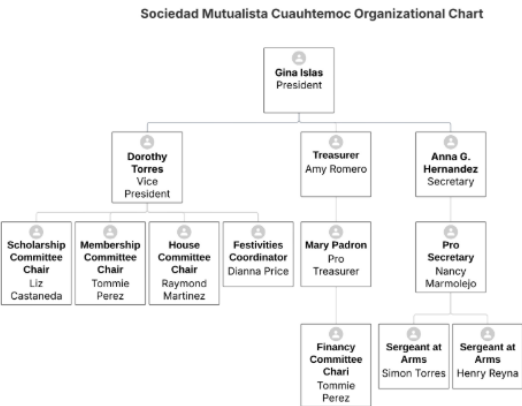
Sociedad Mutualista Cuauhtemoc Organizational Chart

Gina Islas
President

Dorothy Torres
Vice President

Treasurer
Amy Romero

Anna G. Hernandez
Secretary

Scholarship Committee Chair
Liz Castaneda

Membership Committee Chair
Tommie Perez

House Committee Chair
Raymond Martinez

Festivities Coordinator
Dianna Price

Mary Padron
Pro Treasurer

Pro Secretary
Nancy Marmolejo

Financy Committee Chari
Tommie Perez

Sergeant at Arms
Simon Torres

Sergeant at Arms
Henry Reyna